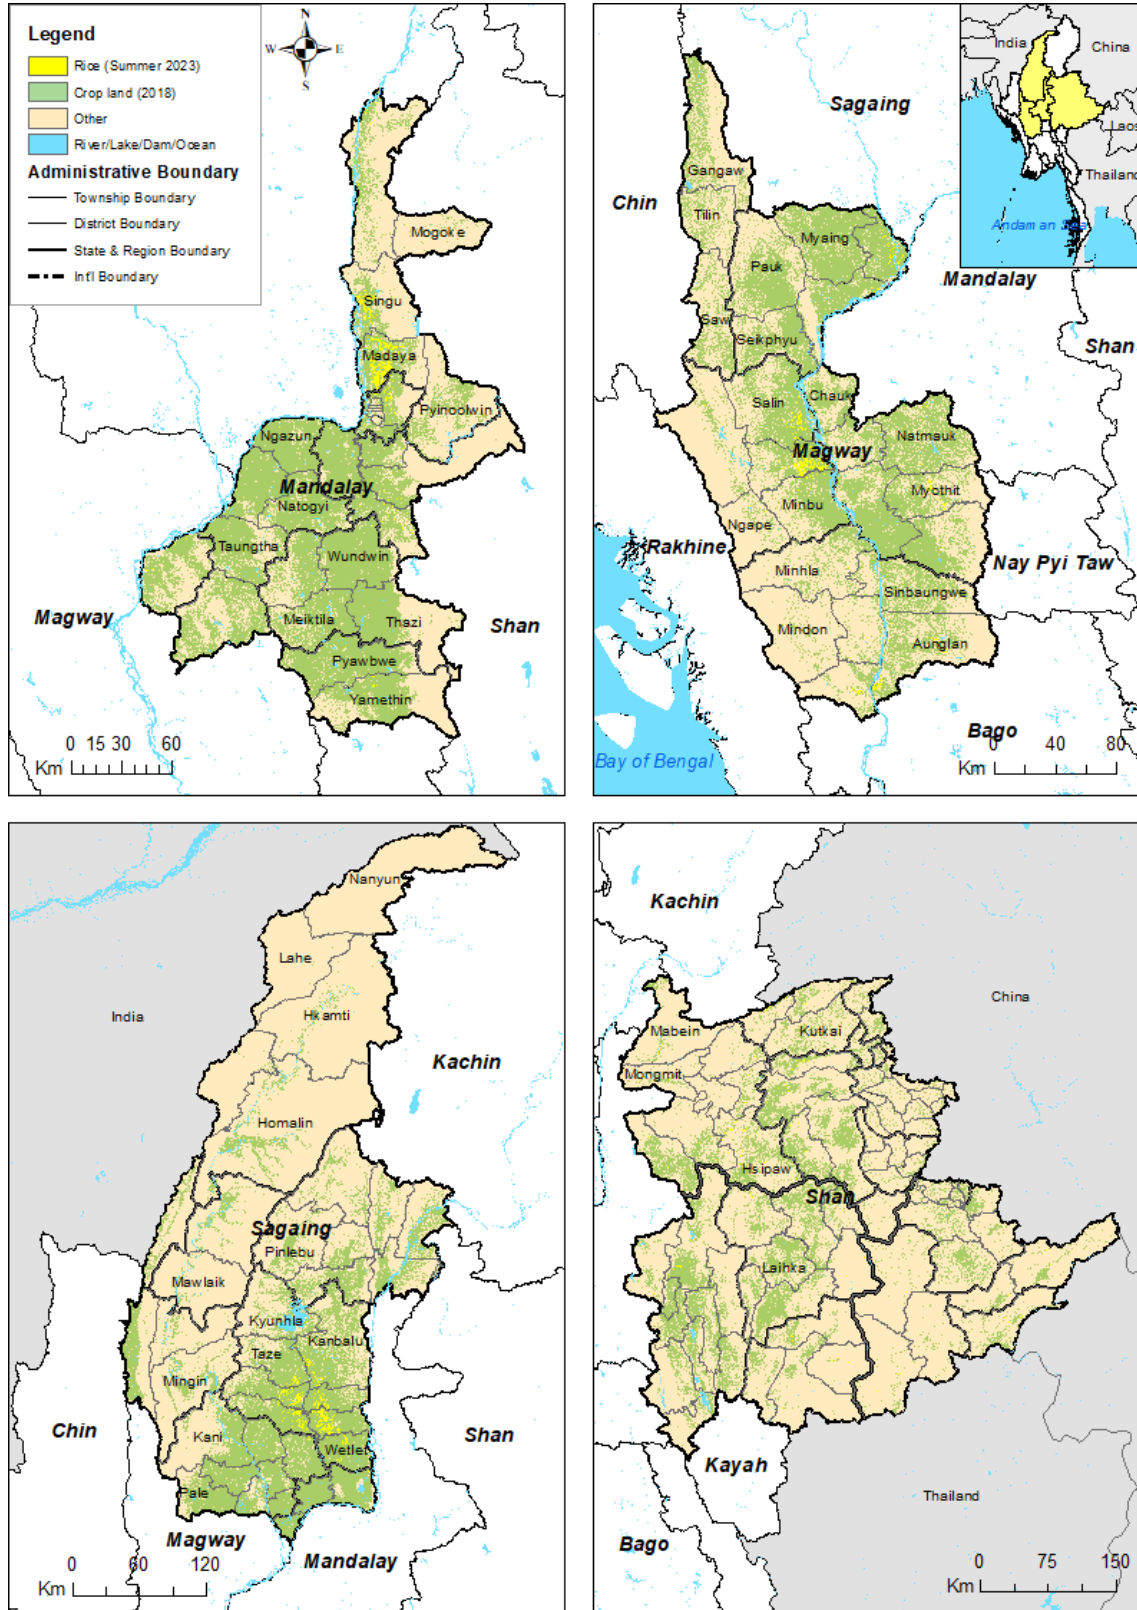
Legend
Rice (Summer 2023)
Crop land (2018)
Other
River/Lake/Dam/Ocean
Administrative Boundary
Township Boundary
District Boundary
State & Region Boundary
Int'l Boundary

N
W E
S

Mogoke
Singu
Madaya
Pyinoolwin
Ngazun
Mandalay
Natogyi
Taungtha
Wundwin
Meiktila
Thazi
Pyawbwe
Yamethin
Magway
Shan
0 15 30 60
Km

India
China
Laos
Thailand
Andaman Sea
Sagaing
Chin
Gangaw
Tilin
Myaing
Pauk
Mandalay
Saw
Seikphyu
Shan
Chauk
Salin
Magway
Natmauk
Myothit
Minbu
Ngape
Rakhine
Nay Pyi Taw
Minhla
Sinbaungwe
Mindon
Aunglan
Bago
Bay of Bengal
0 40 80
Km

Nanyun
Lahe
India
Hkamti
Kachin
Homalin
Sagaing
Pinlebu
Mawlaik
Kyunhla
Kanbalu
Taze
Mingin
Chin
Kani
Shan
Wetlet
Pale
Magway
Mandalay
0 60 120
Km

Kachin
China
Mabein
Kutkai
Mongmit
Hsipaw
Shan
Laihka
Kayah
Thailand
Bago
0 75 150
Km